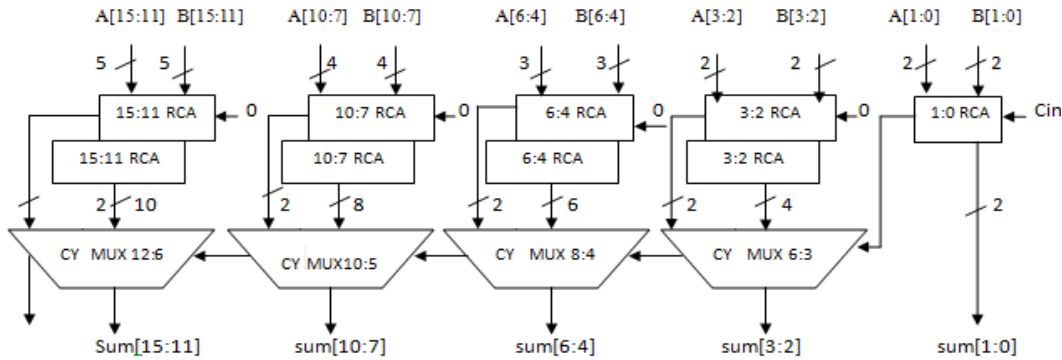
A[15:11] B[15:11]
A[10:7] B[10:7]
A[6:4] B[6:4]
A[3:2] B[3:2]
A[1:0] B[1:0]

5 5
4 4
3 3
2 2
2 2

15:11 RCA
0
15:11 RCA
10:7 RCA
0
10:7 RCA
6:4 RCA
0
6:4 RCA
3:2 RCA
0
3:2 RCA
1:0 RCA
Cin

2 10
2 8
2 6
2 4
2

CY MUX 12:6
CY MUX10:5
CY MUX 8:4
CY MUX 6:3

Sum[15:11]
sum[10:7]
sum[6:4]
sum[3:2]
sum[1:0]